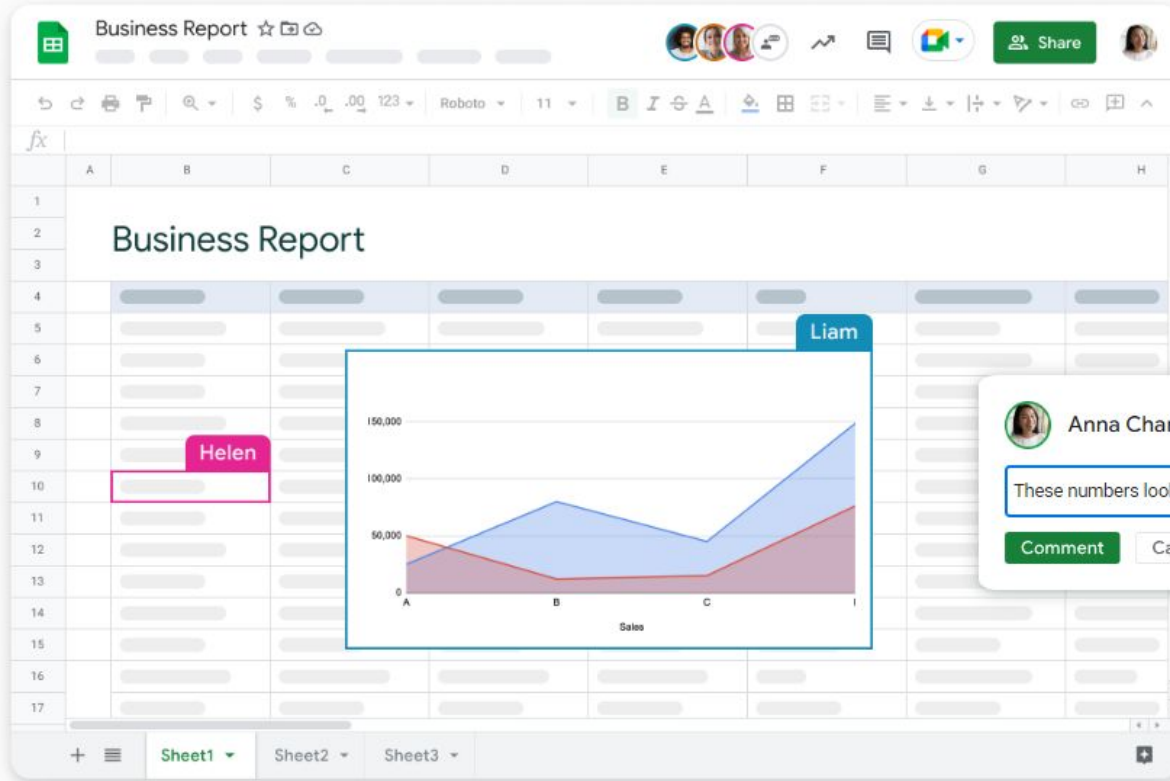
Business Report

Share

$ % .0 .00 123 Roboto 11 B I S A

fx

A B C D E F G H

1
2 Business Report
3
4
5
6
7
8
9
10
11
12
13
14
15
16
17

Liam

Helen

150,000
100,000
50,000
0
A B C I
Sales

Anna Char

These numbers lool

Comment Ca

Sheet1 Sheet2 Sheet3